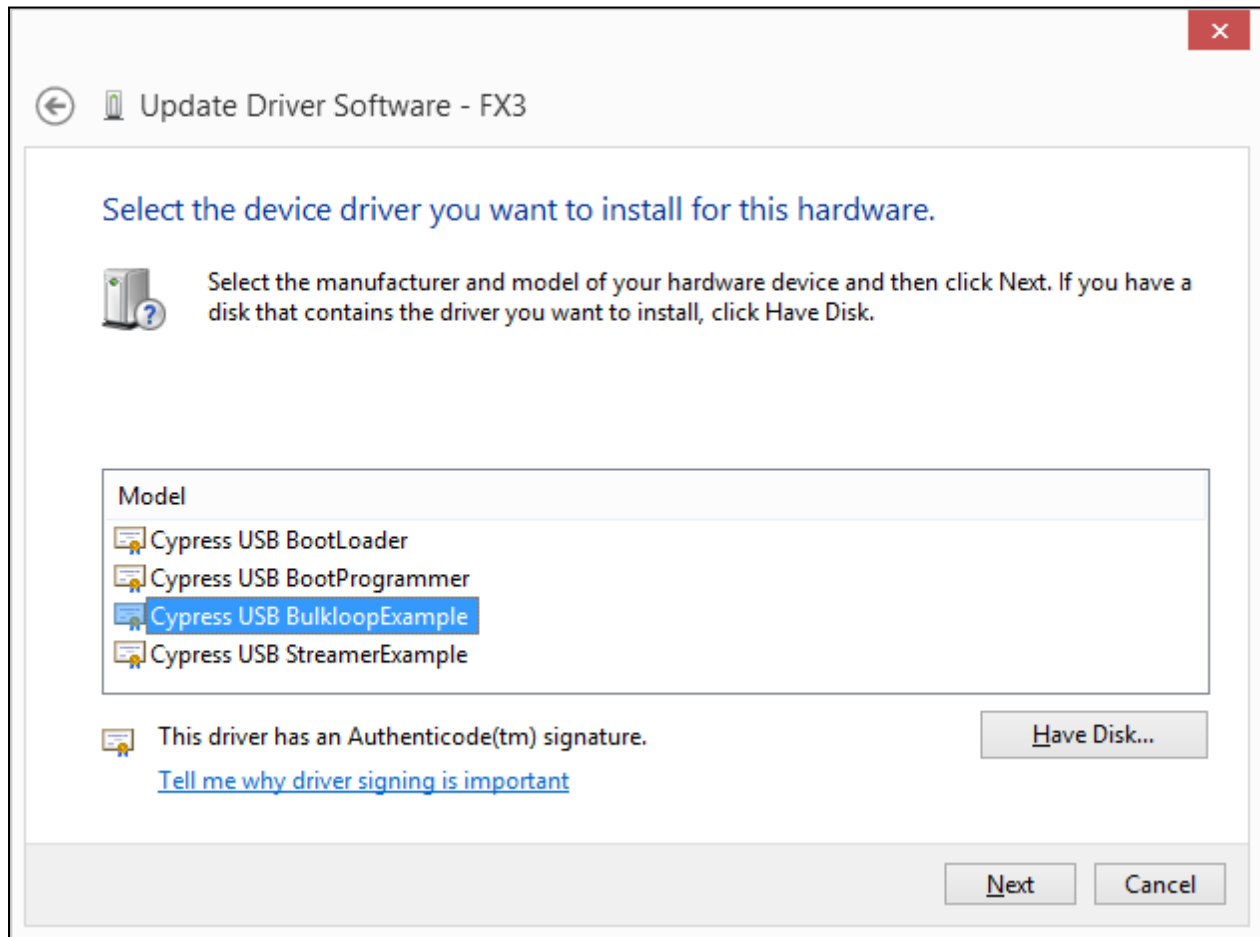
Update Driver Software - FX3

Select the device driver you want to install for this hardware.

Select the manufacturer and model of your hardware device and then click Next. If you have a disk that contains the driver you want to install, click Have Disk.

Model
Cypress USB BootLoader
Cypress USB BootProgrammer
Cypress USB BulkloopExample
Cypress USB StreamerExample

This driver has an Authenticode(tm) signature.
Tell me why driver signing is important

Have Disk...

Next
Cancel